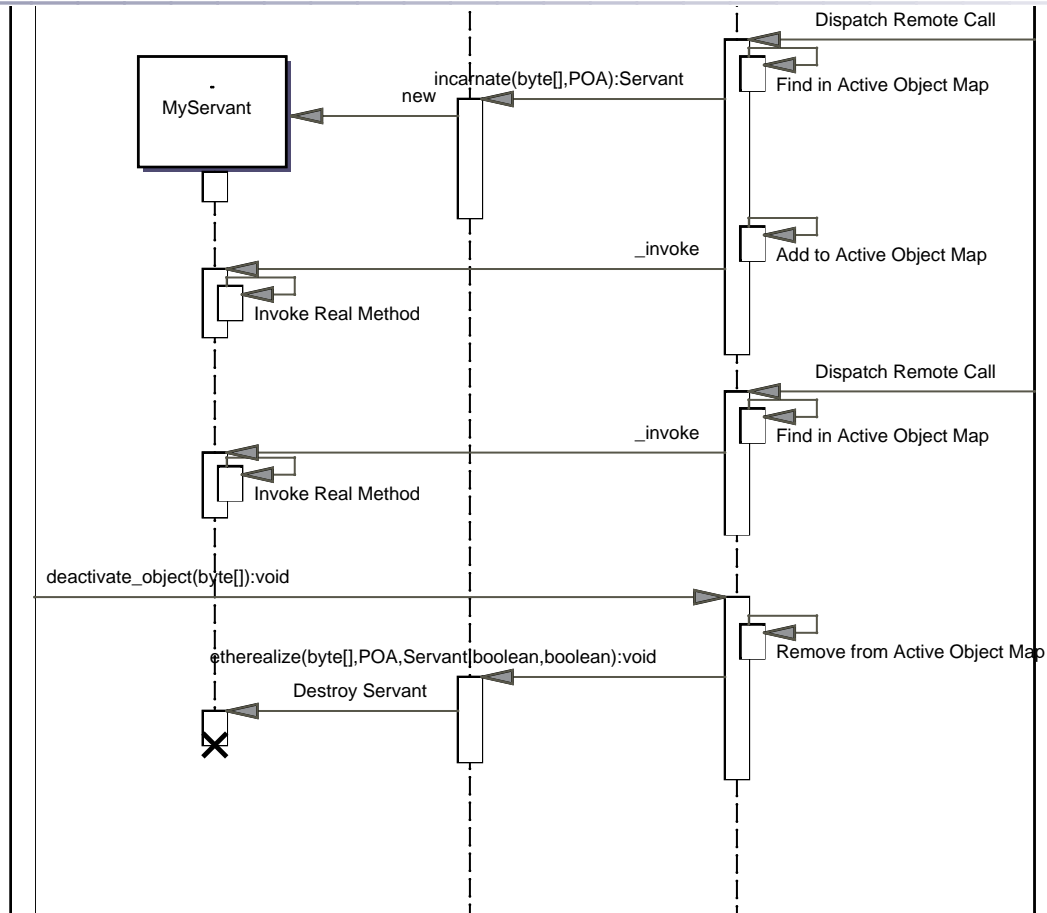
Dispatch Remote Call

-
MyServant

incarnate(byte[],POA):Servant

new

Find in Active Object Map

_invoke

Add to Active Object Map

Invoke Real Method

Dispatch Remote Call

_invoke

Find in Active Object Map

Invoke Real Method

deactivate_object(byte[]):void

etherealize(byte[],POA,Servant,boolean,boolean):void

Remove from Active Object Map

Destroy Servant